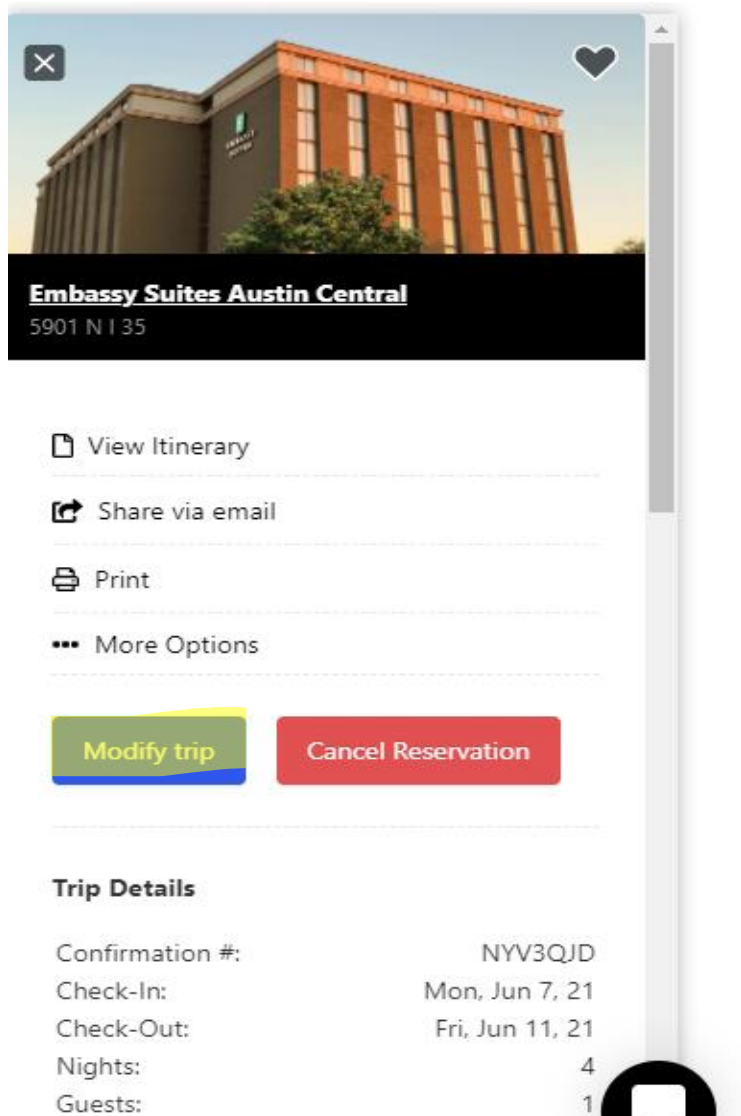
Embassy Suites Austin Central
5901 N I 35

View Itinerary

Share via email

Print

More Options

Modify trip

Cancel Reservation

Trip Details

| | |
|---|---|
| Confirmation #: | NYV3QJD |
| Check-In: | Mon, Jun 7, 21 |
| Check-Out: | Fri, Jun 11, 21 |
| Nights: | 4 |
| Guests: | 1 |